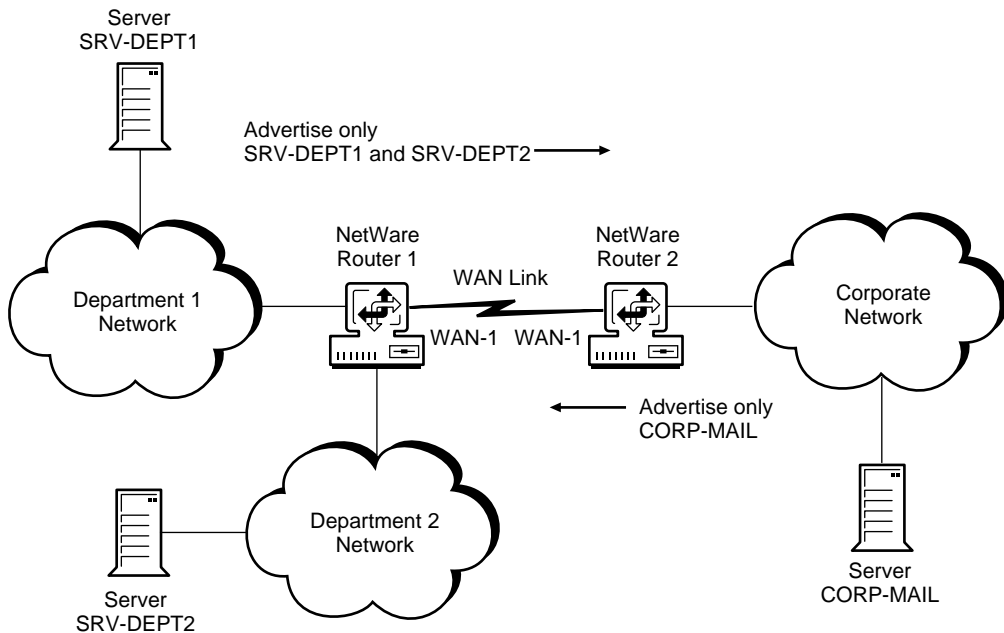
Server
SRV-DEPT1

Advertise only
SRV-DEPT1 and SRV-DEPT2

NetWare
Router 1

NetWare
Router 2

WAN Link

Department 1
Network

WAN-1

WAN-1

Corporate
Network

Advertise only
CORP-MAIL

Department 2
Network

Server
SRV-DEPT2

Server
CORP-MAIL